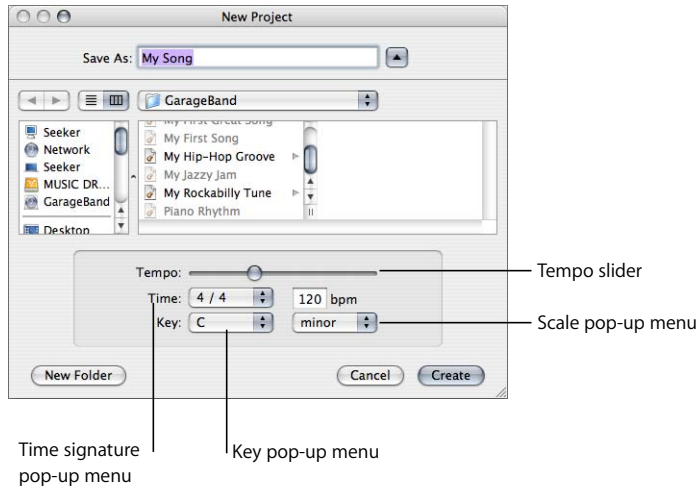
New Project

Save As: My Song

GarageBand

Seeker
Network
Seeker
MUSIC DR...
GarageBand
Desktop

My First Great Song
My First Song
My Hip-Hop Groove
My Jazzy Jam
My Rockabilly Tune
Piano Rhythm

Tempo:
Time: 4 / 4
120 bpm
Key: C
minor

New Folder
Cancel
Create

Tempo slider

Scale pop-up menu

Time signature pop-up menu

Key pop-up menu